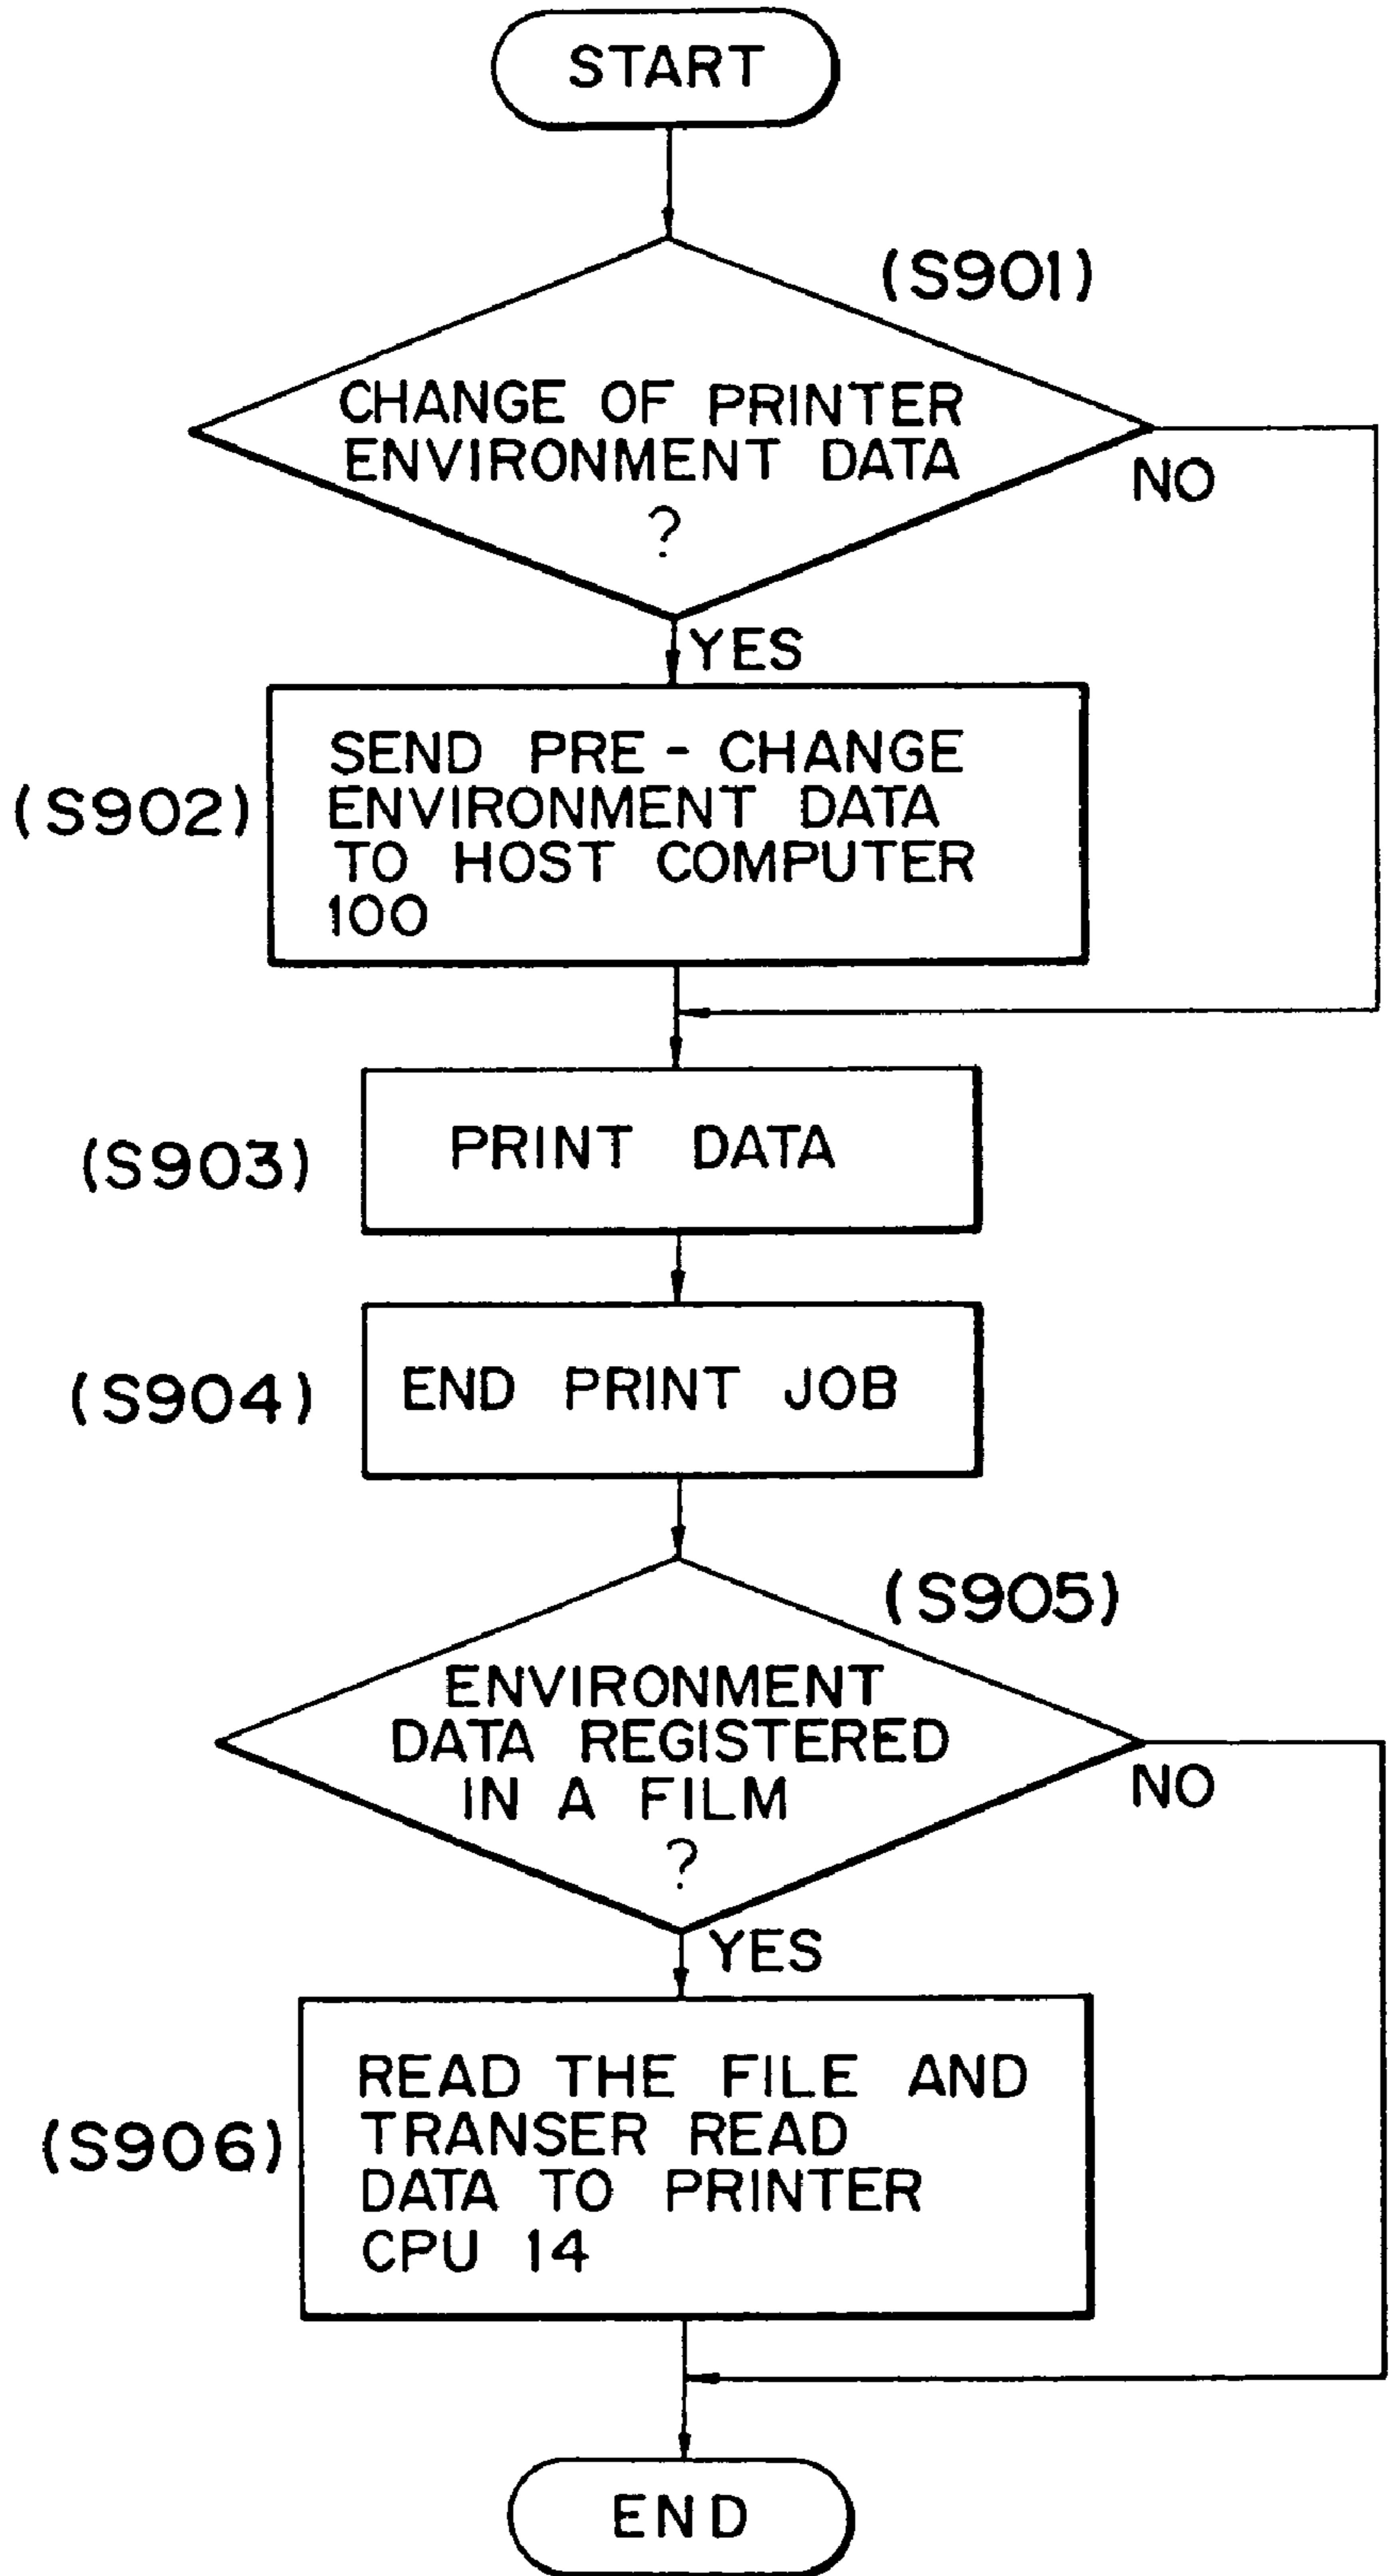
START

(S901)

CHANGE OF PRINTER ENVIRONMENT DATA ?

NO

YES

(S902)

SEND PRE - CHANGE ENVIRONMENT DATA TO HOST COMPUTER 100

(S903)

PRINT DATA

(S904)

END PRINT JOB

(S905)

ENVIRONMENT DATA REGISTERED IN A FILM ?

NO

YES

(S906)

READ THE FILE AND TRANSER READ DATA TO PRINTER CPU 14

END